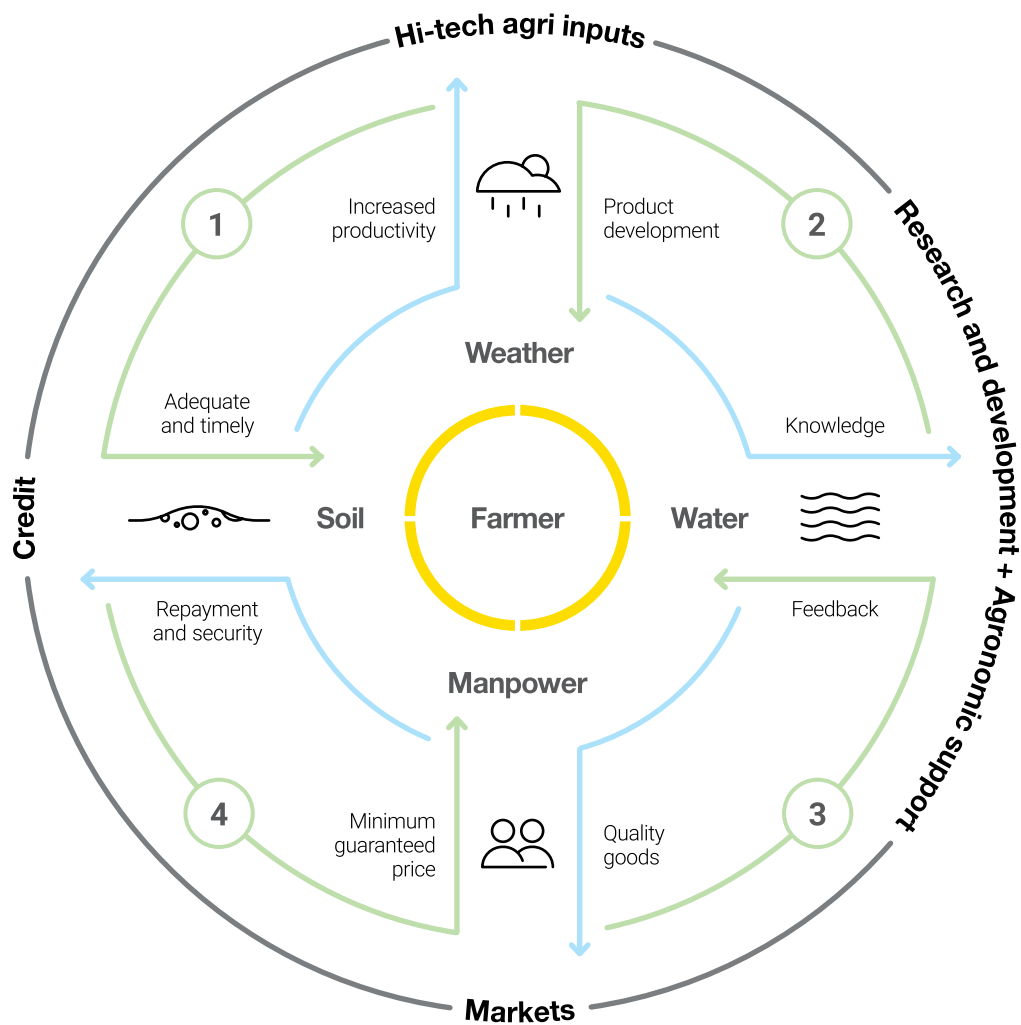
Hi-tech agri inputs

Research and development + Agronomic support

Markets

Credit

1

Increased productivity

Product development

2

Weather

Adequate and timely

Knowledge

Soil

Farmer

Water

Repayment and security

Feedback

Manpower

4

Minimum guaranteed price

Quality goods

3